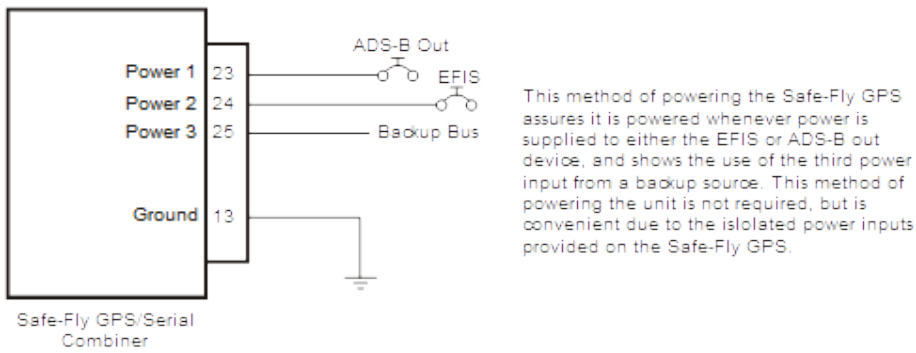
ADS-B Out
EFIS
Power 1 23
Power 2 24
Power 3 25
Backup Bus
Ground 13

Safe-Fly GPS/Serial Combiner

This method of powering the Safe-Fly GPS assures it is powered whenever power is supplied to either the EFIS or ADS-B out device, and shows the use of the third power input from a backup source. This method of powering the unit is not required, but is convenient due to the islolated power inputs provided on the Safe-Fly GPS.